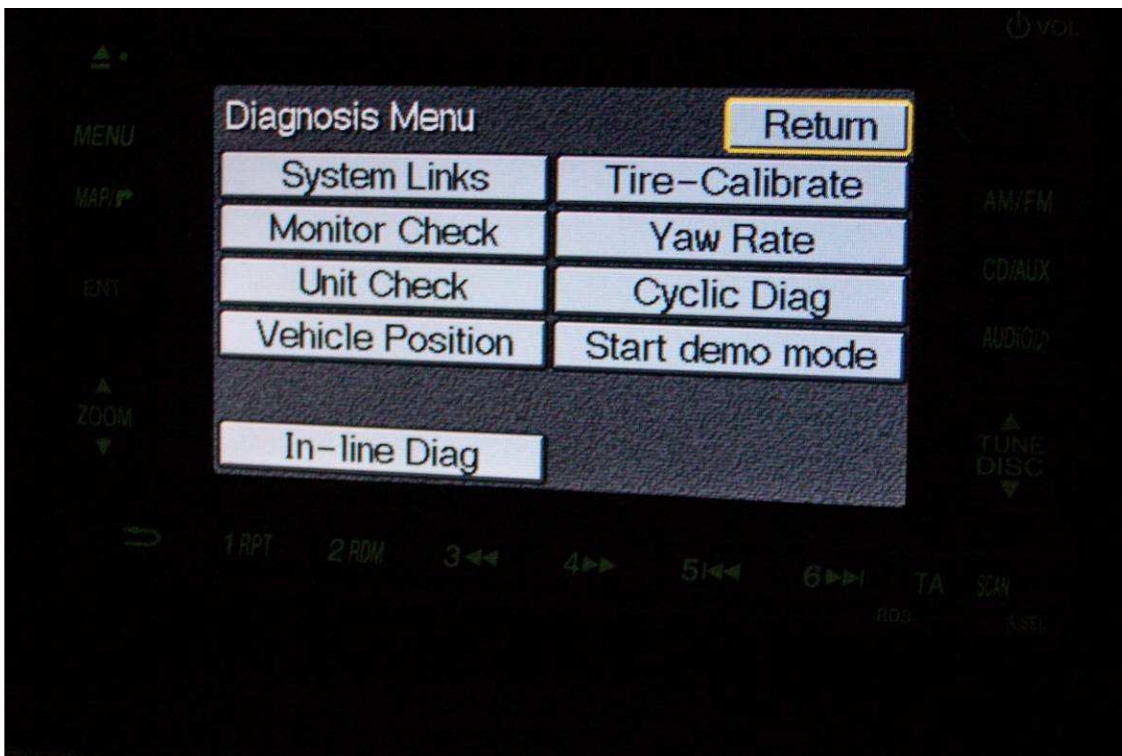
VOL

MENU

MAP/

ENT

ZOOM

Diagnosis Menu

Return

System Links

Tire-Calibrate

Monitor Check

Yaw Rate

Unit Check

Cyclic Diag

Vehicle Position

Start demo mode

In-line Diag

AM/FM

CD/AUX

AUDIO

TUNE DISC

1 RPT

2 RDM

3

4

5

6

TA

RDS

SCAN

A.SEL